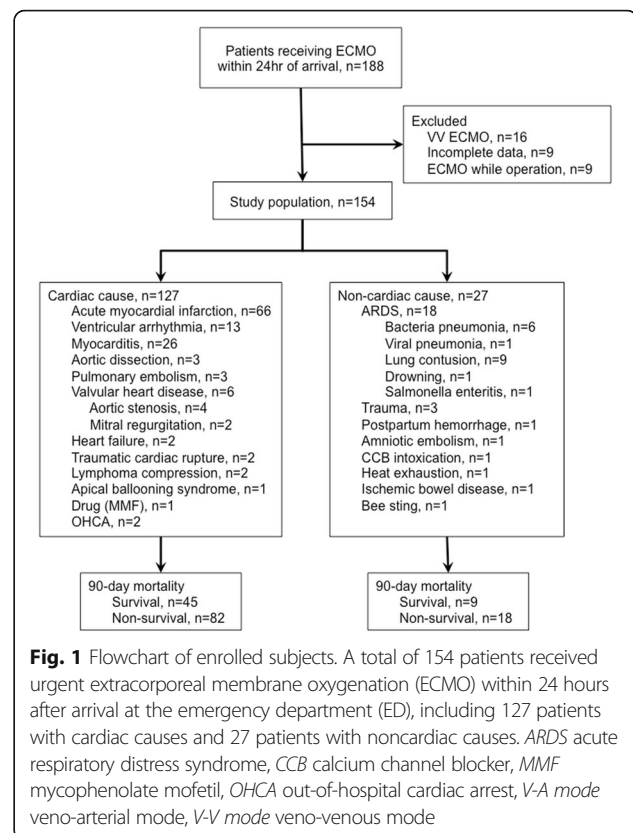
Patients receiving ECMO within 24hr of arrival, n=188

Excluded
VV ECMO, n=16
Incomplete data, n=9
ECMO while operation, n=9

Study population, n=154

Cardiac cause, n=127
Acute myocardial infarction, n=66
Ventricular arrhythmia, n=13
Myocarditis, n=26
Aortic dissection, n=3
Pulmonary embolism, n=3
Valvular heart disease, n=6
Aortic stenosis, n=4
Mitral regurgitation, n=2
Heart failure, n=2
Traumatic cardiac rupture, n=2
Lymphoma compression, n=2
Apical ballooning syndrome, n=1
Drug (MMF), n=1
OHCA, n=2

Non-cardiac cause, n=27
ARDS, n=18
Bacteria pneumonia, n=6
Viral pneumonia, n=1
Lung contusion, n=9
Drowning, n=1
Salmonella enteritis, n=1
Trauma, n=3
Postpartum hemorrhage, n=1
Amniotic embolism, n=1
CCB intoxication, n=1
Heat exhaustion, n=1
Ischemic bowel disease, n=1
Bee sting, n=1

90-day mortality
Survival, n=45
Non-survival, n=82

90-day mortality
Survival, n=9
Non-survival, n=18

Fig. 1 Flowchart of enrolled subjects. A total of 154 patients received urgent extracorporeal membrane oxygenation (ECMO) within 24 hours after arrival at the emergency department (ED), including 127 patients with cardiac causes and 27 patients with noncardiac causes. ARDS acute respiratory distress syndrome, CCB calcium channel blocker, MMF mycophenolate mofetil, OHCA out-of-hospital cardiac arrest, V-A mode veno-arterial mode, V-V mode veno-venous mode